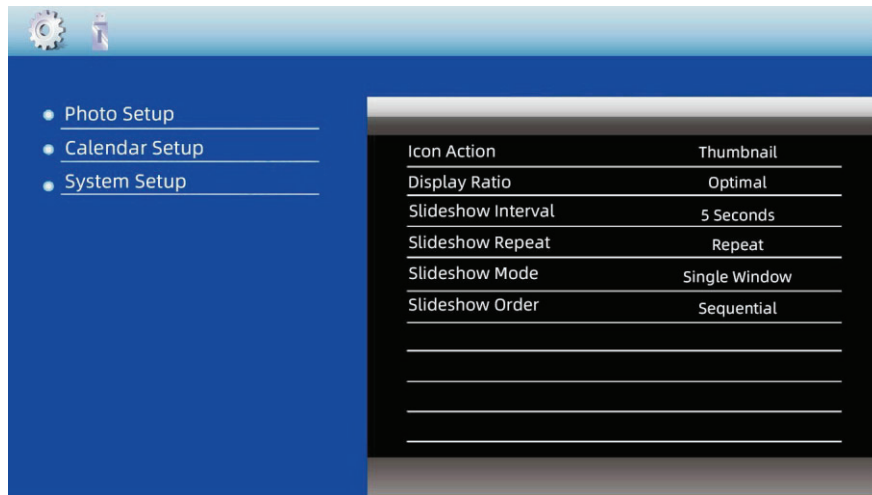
Photo Setup
Calendar Setup
System Setup

| Icon Action | Thumbnail |
|---|---|
| Display Ratio | Optimal |
| Slideshow Interval | 5 Seconds |
| Slideshow Repeat | Repeat |
| Slideshow Mode | Single Window |
| Slideshow Order | Sequential |